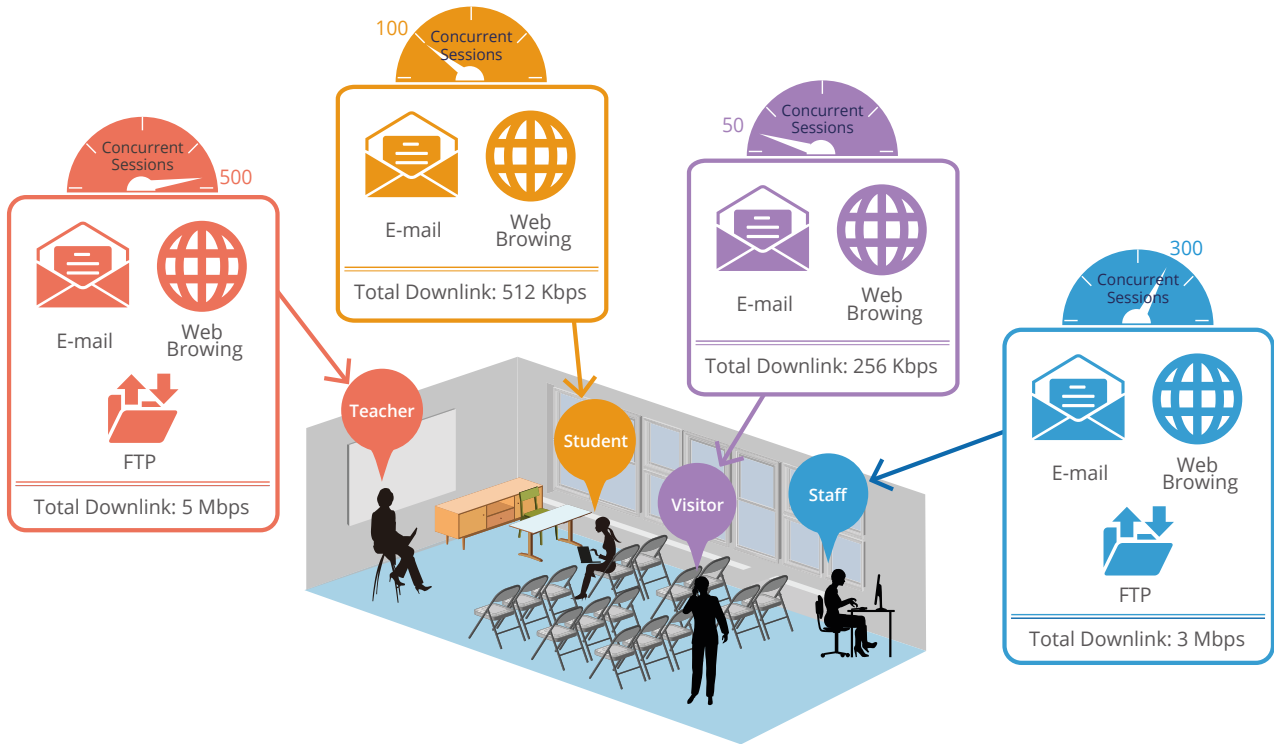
100
Concurrent Sessions

E-mail
Web Browing
Total Downlink: 512 Kbps

Concurrent Sessions
500

E-mail
Web Browing
FTP
Total Downlink: 5 Mbps

50
Concurrent Sessions

E-mail
Web Browing
Total Downlink: 256 Kbps

300
Concurrent Sessions

E-mail
Web Browing
FTP
Total Downlink: 3 Mbps

Teacher
Student
Visitor
Staff